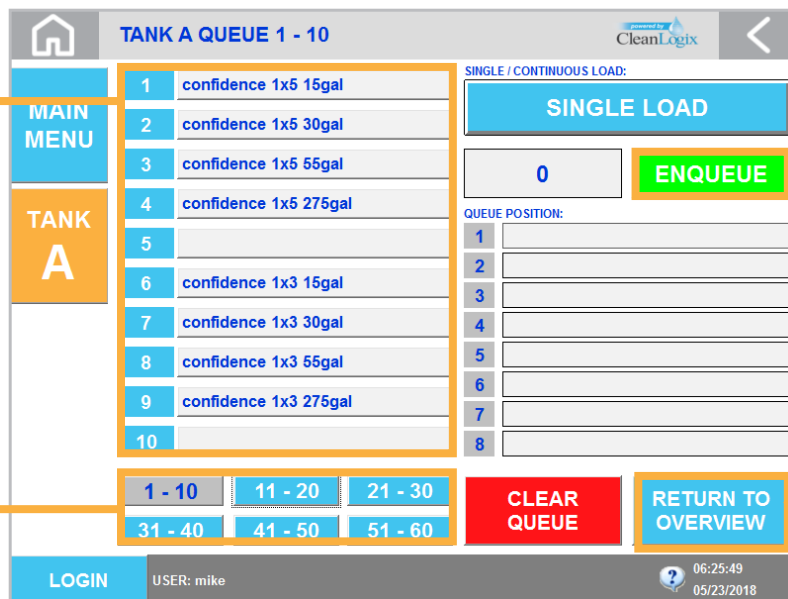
TANK A QUEUE 1 - 10

powered by CleanLogix

MAIN MENU

TANK A

| 1 | confidence 1x5 15gal |
|---|---|
| 2 | confidence 1x5 30gal |
| 3 | confidence 1x5 55gal |
| 4 | confidence 1x5 275gal |
| 5 | |
| 6 | confidence 1x3 15gal |
| 7 | confidence 1x3 30gal |
| 8 | confidence 1x3 55gal |
| 9 | confidence 1x3 275gal |
| 10 | |

1 - 10
11 - 20
21 - 30
31 - 40
41 - 50
51 - 60

SINGLE / CONTINUOUS LOAD:

SINGLE LOAD

0

ENQUEUE

QUEUE POSITION:

1
2
3
4
5
6
7
8

CLEAR QUEUE

RETURN TO OVERVIEW

LOGIN

USER: mike

06:25:49
05/23/2018